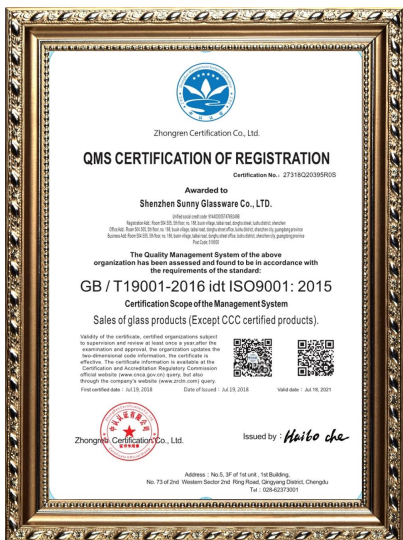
Zhongren Certification Co., Ltd.

QMS CERTIFICATION OF REGISTRATION

Certification No.: 27318Q20395R0S

Awarded to

Shenzhen Sunny Glassware Co., LTD.

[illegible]

The Quality Management System of the above organization has been assessed and found to be in accordance with the requirements of the standard:

GB / T19001-2016 idt ISO9001: 2015

Certification Scope of the Management System

Sales of glass products (Except CCC certified products).

Validity of the certificate, certified organizations subject to supervision and review at least once a year.after the examination and approval, the organization updates the two-dimensional code information, the certificate is effective. The certificate information is available at the Certification and Accreditation Regulatory Commission official website (www.cnca.gov.cn) query, but also through the company's website (www.zrcln.com) query.

First certified date : Jul.19, 2018     Date of Issued : Jul.19, 2018     Valid date : Jul.18, 2021

Zhongren Certification Co., Ltd.

Issued by : Haibo che

Address : No.5, 3F of 1st unit , 1st Building, No. 73 of 2nd Western Sector 2nd Ring Road, Qingyang District, Chengdu
Tel : 028-62373001